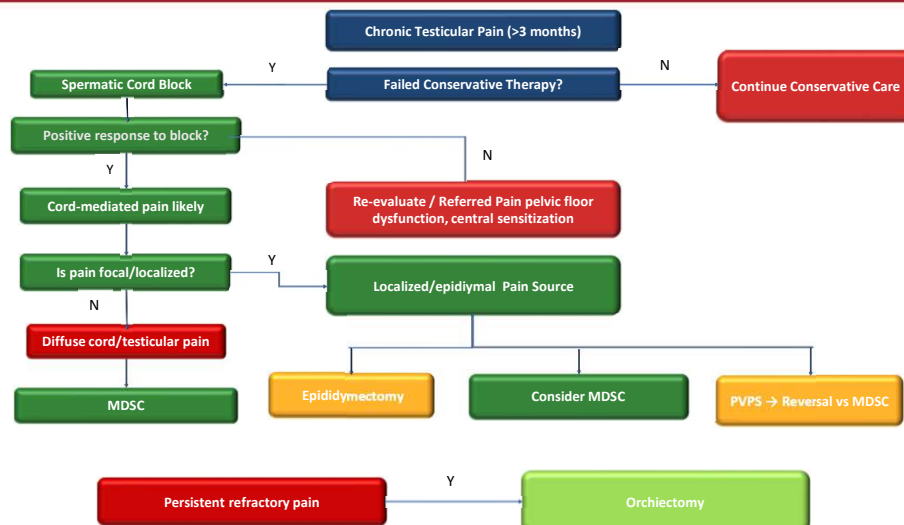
Chronic Testicular Pain (>3 months)

Spermatic Cord Block

Y

Failed Conservative Therapy?

N

Continue Conservative Care

Positive response to block?

N

Y

Cord-mediated pain likely

Re-evaluate / Referred Pain pelvic floor dysfunction, central sensitization

Is pain focal/localized?

Y

Localized/epidiymal Pain Source

N

Diffuse cord/testicular pain

MDSC

Epididymectomy

Consider MDSC

PVPS → Reversal vs MDSC

Y

Persistent refractory pain

Orchiectomy